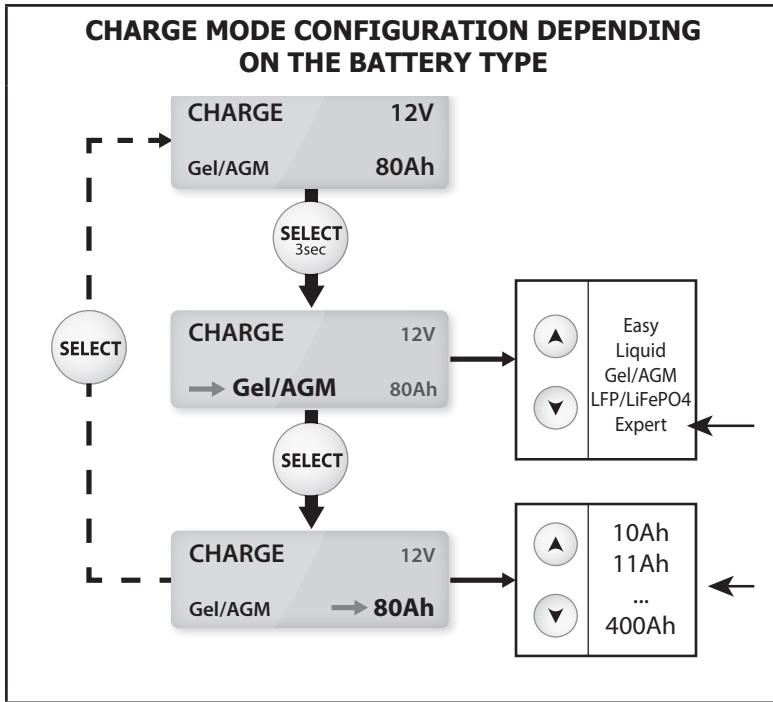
CHARGE MODE CONFIGURATION DEPENDING ON THE BATTERY TYPE

CHARGE 12V
Gel/AGM 80Ah

SELECT
3sec

CHARGE 12V
Gel/AGM 80Ah

Easy
Liquid
Gel/AGM
LFP/LiFePO4
Expert

SELECT

SELECT

CHARGE 12V
Gel/AGM 80Ah

10Ah
11Ah
...
400Ah